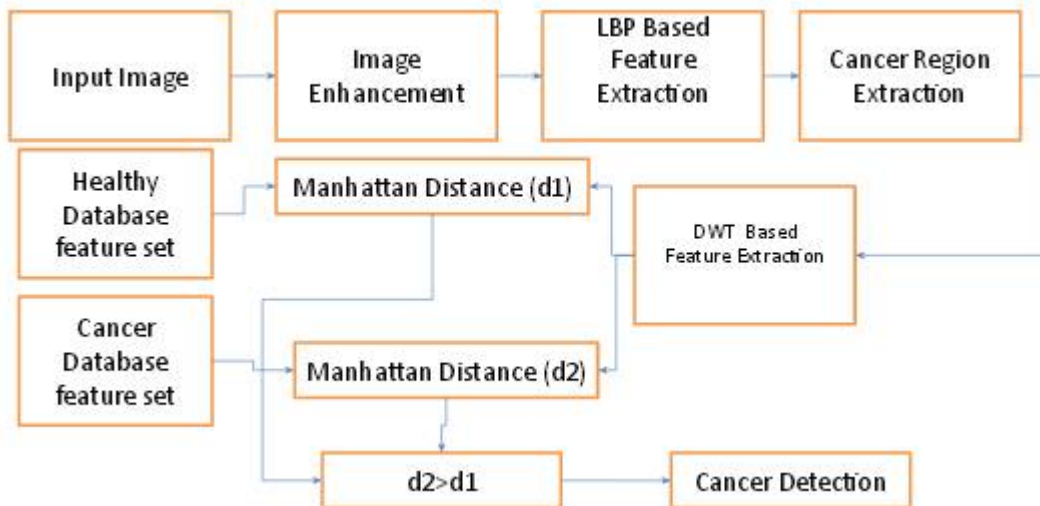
Input Image

Image Enhancement

LBP Based Feature Extraction

Cancer Region Extraction

Healthy Database feature set

Manhattan Distance (d1)

DWT Based Feature Extraction

Cancer Database feature set

Manhattan Distance (d2)

d2>d1

Cancer Detection